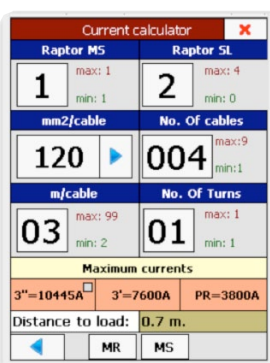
Current calculator ✕

Raptor M5
1
max: 1
min: 1

Raptor SL
2
max: 4
min: 0

mm2/cable
120

No. Of cables
004
max:9
min:1

m/cable
03
max: 99
min: 2

No. Of Turns
01
max: 1
min: 1

Maximum currents
3''=10445A 3'=7600A PR=3800A

Distance to load: 0.7 m.

MR MS